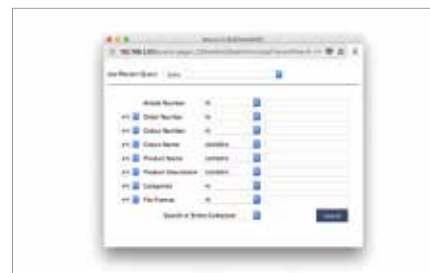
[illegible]

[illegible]

Use Recent Query: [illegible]

Article Number =

Order Number =

Colour Number =

Colour Name contains

Product Name contains

Product Description contains

Categories =

File Format =

Search in Entire Collection

Search